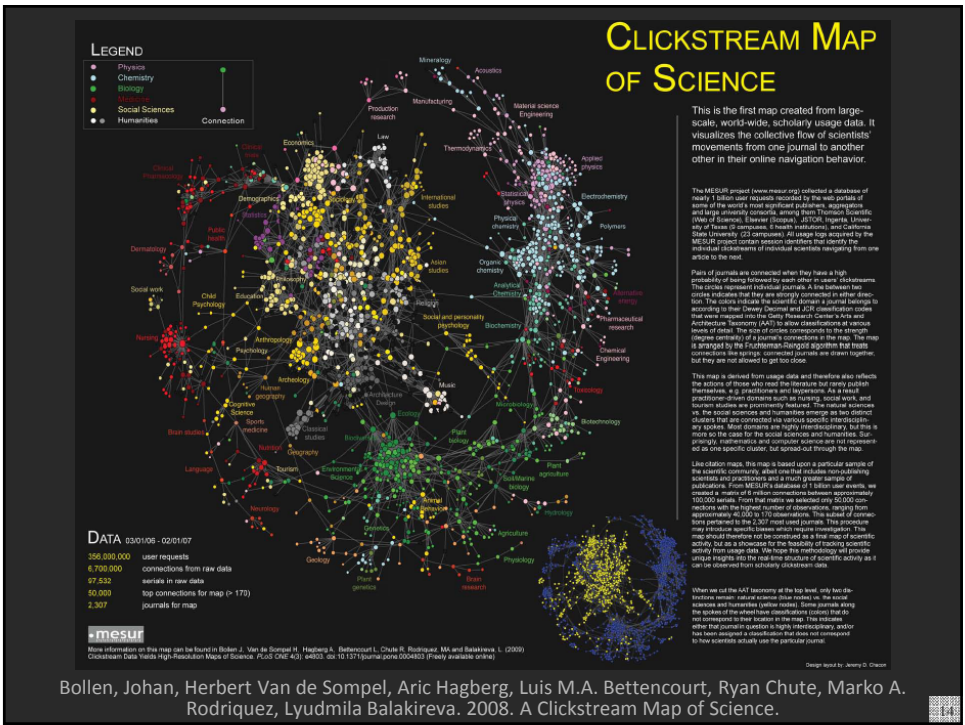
CLICKSTREAM MAP OF SCIENCE

LEGEND
Physics
Chemistry
Biology
Medicine
Social Sciences
Humanities
Connection

This is the first map created from large-scale, world-wide, scholarly usage data. It visualizes the collective flow of scientists' movements from one journal to another other in their online navigation behavior.

The MESUR project (www.mesur.org) collected a database of nearly 1 billion user requests recorded by the web portals of some of the world's most significant publishers, aggregators and large university consortia, among them Thomson Scientific (Web of Science), Elsevier (Scopus), JSTOR, Ingenta, University of Texas (9 campuses, 6 health institutions), and California State University (23 campuses). All usage logs acquired by the MESUR project contain session identifiers that identify the individual clickstreams of individual scientists navigating from one article to the next.

Pairs of journals are connected when they have a high probability of being followed by each other in users' clickstreams. The circles represent individual journals. A line between two circles indicates that they are strongly connected in either direction. The colors indicate the scientific domain a journal belongs to according to their Dewey Decimal and JCR classification codes that were mapped into the Getty Research Center's Arts and Architecture Taxonomy (AAT) to allow classifications at various levels of detail. The size of circles corresponds to the strength (degree centrality) of a journal's connections in the map. The map is arranged by the Fruchterman-Reingold algorithm that treats connections like springs: connected journals are drawn together, but they are not allowed to get too close.

This map is derived from usage data and therefore also reflects the actions of those who read the literature but rarely publish themselves, e.g. practitioners and laypersons. As a result practitioner-driven domains such as nursing, social work, and tourism studies are prominently featured. The natural sciences vs. the social sciences and humanities emerge as two distinct clusters that are connected via various specific interdisciplinary spokes. Most domains are highly interdisciplinary, but this is more so the case for the social sciences and humanities. Surprisingly, mathematics and computer science are not represented as one specific cluster, but spread-out through the map.

Like citation maps, this map is based upon a particular sample of the scientific community, albeit one that includes non-publishing scientists and practitioners and a much greater sample of publications. From MESUR's database of 1 billion user events, we created a matrix of 6 million connections between approximately 100,000 serials. From that matrix we selected only 50,000 connections with the highest number of observations, ranging from approximately 40,000 to 170 observations. This subset of connections pertained to the 2,307 most used journals. This procedure may introduce specific biases which require investigation. This map should therefore not be construed as a final map of scientific activity, but as a showcase for the feasibility of tracking scientific activity from usage data. We hope this methodology will provide unique insights into the real-time structure of scientific activity as it can be observed from scholarly clickstream data.

When we cut the AAT taxonomy at the top level, only two distinctions remain: natural science (blue nodes) vs. the social sciences and humanities (yellow nodes). Some journals along the spokes of the wheel have classifications (colors) that do not correspond to their location in the map. This indicates either that journal in question is highly interdisciplinary, and/or has been assigned a classification that does not correspond to how scientists actually use the particular journal.

Mineralogy Acoustics Production research Manufacturing Material science Engineering Law Economics Thermodynamics Applied physics Clinical trials Clinical pharmacology Demographics Statistics Sociology International studies Statistical physics Electrochemistry Physical chemistry Polymers Public health Dermatology Asian studies Organic chemistry Social work Child Psychology Education Philosophy Religion Analytical Chemistry Alternative energy Pharmaceutical research Nursing Psychology Anthropology Social and personality psychology Biochemistry Chemical Engineering Archeology Music Toxicology Human geography Architecture Design Microbiology Cognitive science Sports medicine Classical studies Ecology Plant biology Biotechnology Brain studies Nutrition Geography Biodiversity Language Tourism Environmental science Soil/Marine biology Plant agriculture Neurology Animal behavior Hydrology Genetics Agriculture Geology Physiology Plant genetics Brain research

DATA 03/01/06 - 02/01/07
346,000,000 user requests
6,700,000 connections from raw data
97,532 serials in raw data
50,000 top connections for map (> 170)
2,307 journals for map

mesur

More information on this map can be found in Bollen J, Van de Sompel H, Hagberg A, Bettencourt L, Chute R, Rodriguez, MA and Balakireva, L (2009) Clickstream Data Yields High-Resolution Maps of Science. PLoS ONE 4(3): e4803. doi:10.1371/journal.pone.0004803 (Freely available online)

Design layout by: Jeremy D. Chacon

Bollen, Johan, Herbert Van de Sompel, Aric Hagberg, Luis M.A. Bettencourt, Ryan Chute, Marko A. Rodriquez, Lyudmila Balakireva. 2008. A Clickstream Map of Science.

14